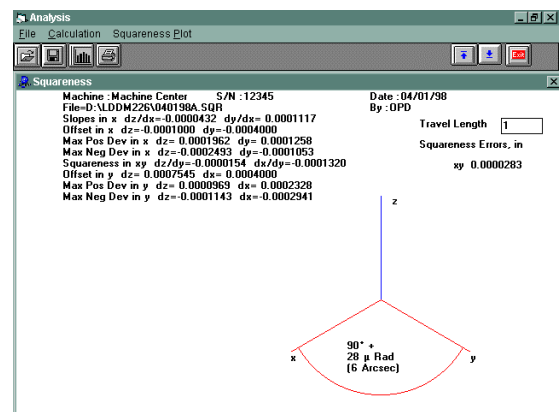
Analysis
File Calculation Squareness Plot
Exit
Squareness
Machine : Machine Center S/N : 12345
File=D:\LDDM226\040198A.SQR
Slopes in x dz/dx=-0.0000432 dy/dx= 0.0001117
Offset in x dz=-0.0001000 dy=-0.0004000
Max Pos Dev in x dz= 0.0001962 dy= 0.0001258
Max Neg Dev in x dz=-0.0002493 dy=-0.0001053
Squareness in xy dz/dy=-0.0000154 dx/dy=-0.0001320
Offset in y dz= 0.0007545 dx= 0.0004000
Max Pos Dev in y dz= 0.0000969 dx= 0.0002328
Max Neg Dev in y dz=-0.0001143 dx=-0.0002941
Date : 04/01/98
By : OPD
Travel Length 1
Squareness Errors, in
xy 0.0000283
z
x
y
90° +
28 µ Rad
(6 Arcsec)